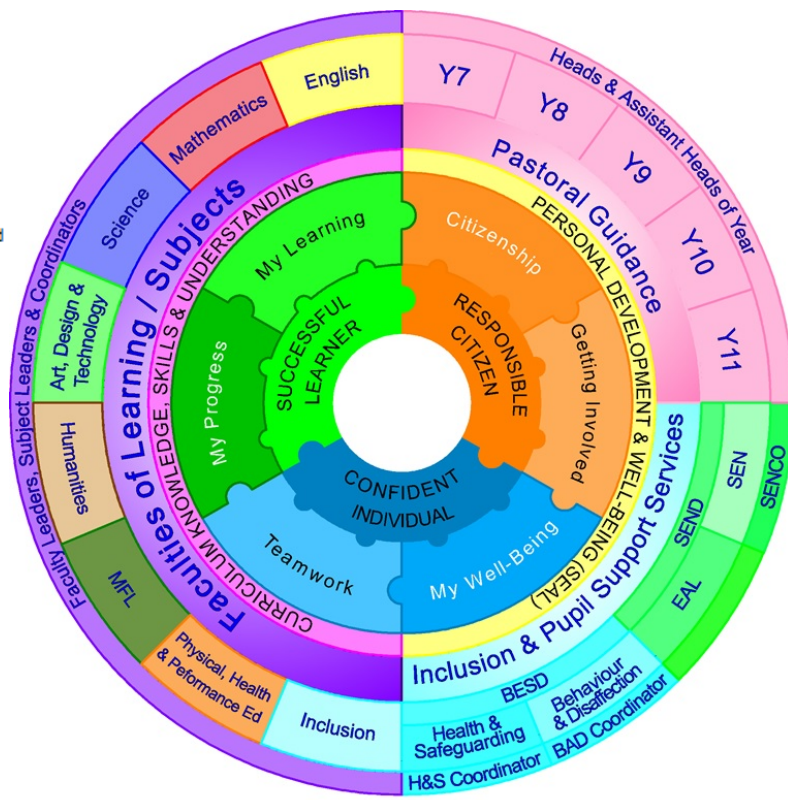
English
Mathematics
Science
Art, Design & Technology
Humanities
MFL
Physical, Health & Peformance Ed
Inclusion
Faculty Leaders, Subject Leaders & Coordinators
Faculties of Learning / Subjects
CURRICULUM KNOWLEDGE, SKILLS & UNDERSTANDING
My Learning
My Progress
Teamwork
SUCCESSFUL LEARNER
CONFIDENT INDIVIDUAL
RESPONSIBLE CITIZEN
Citizenship
Getting Involved
My Well-Being
PERSONAL DEVELOPMENT & WELL-BEING (SEAL)
Pastoral Guidance
Y7
Y8
Y9
Y10
Y11
Heads & Assistant Heads of Year
Inclusion & Pupil Support Services
SENCO
SEN
SEND
EAL
BESD
Behaviour & Disaffection
BAD Coordinator
Health & Safeguarding
H&S Coordinator